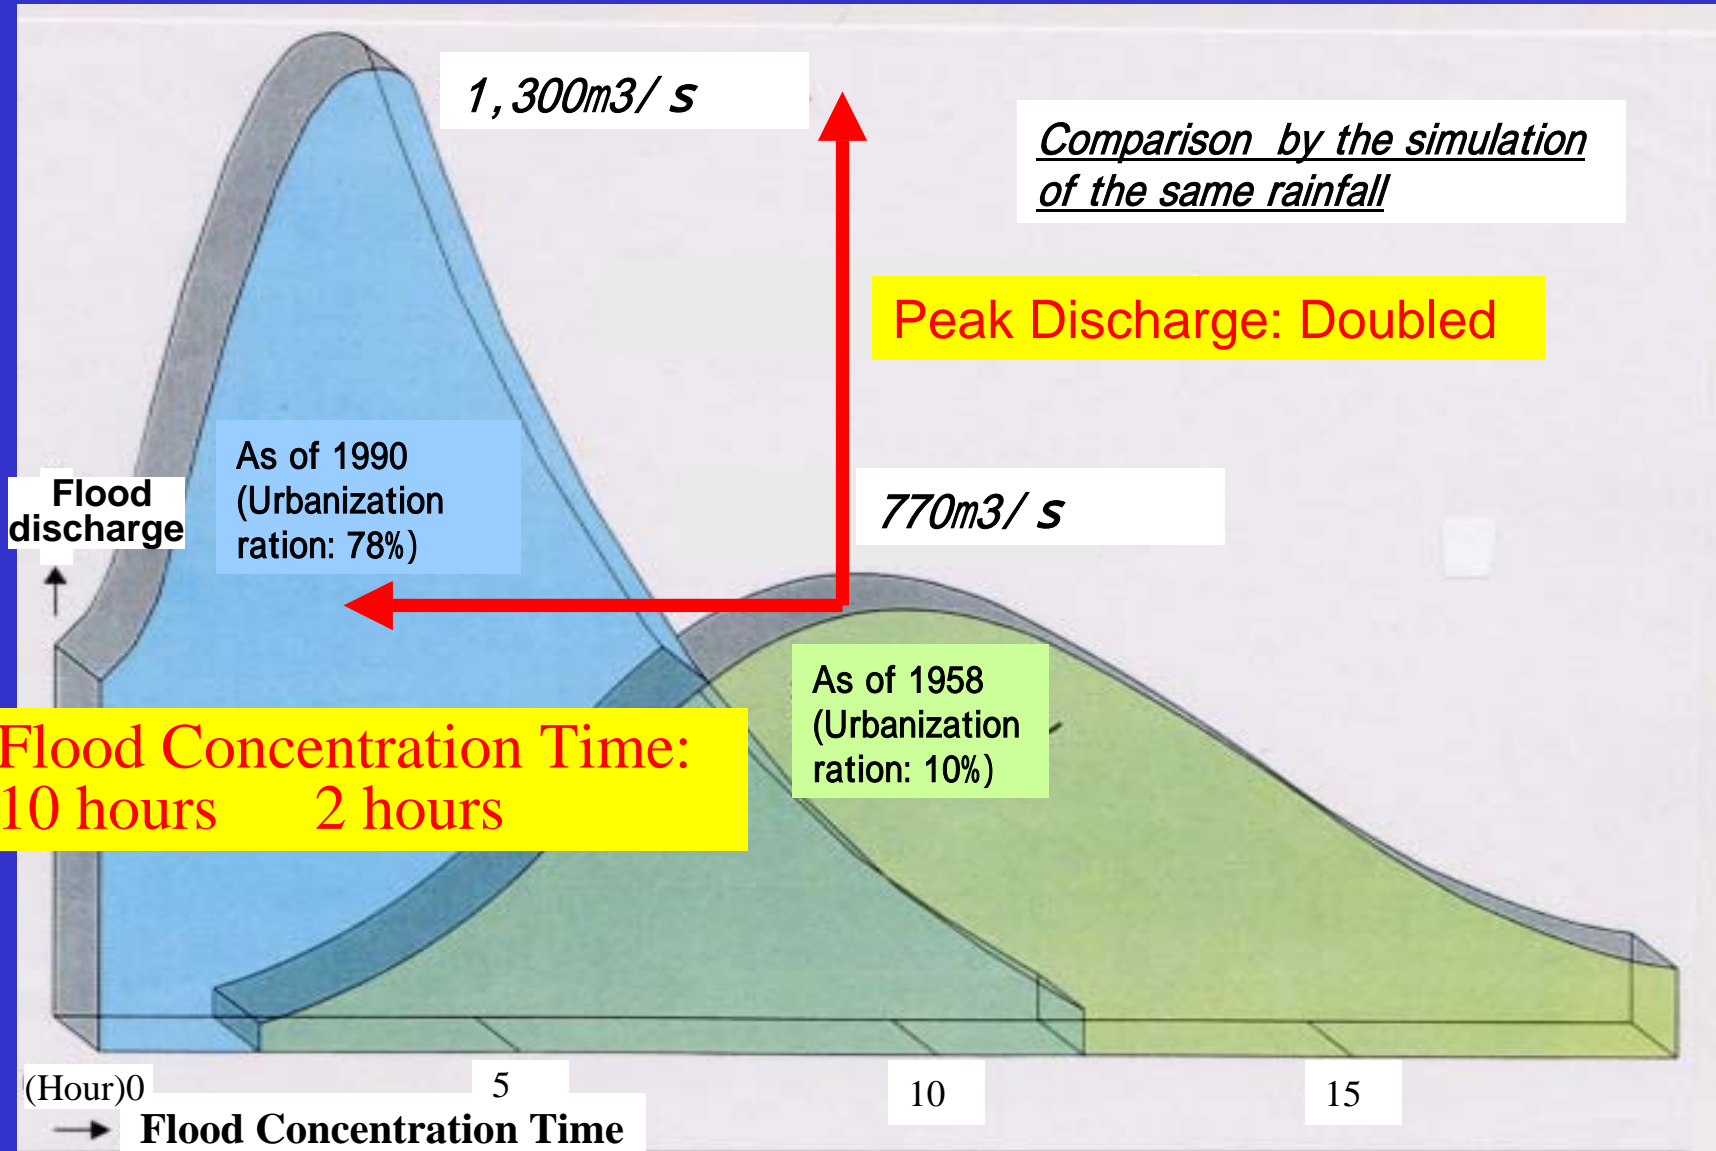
1,300m3/s

Comparison by the simulation of the same rainfall

Peak Discharge: Doubled

Flood discharge

As of 1990 (Urbanization ration: 78%)

770m3/s

As of 1958 (Urbanization ration: 10%)

Flood Concentration Time: 10 hours 2 hours

(Hour)0

5

10

15

Flood Concentration Time